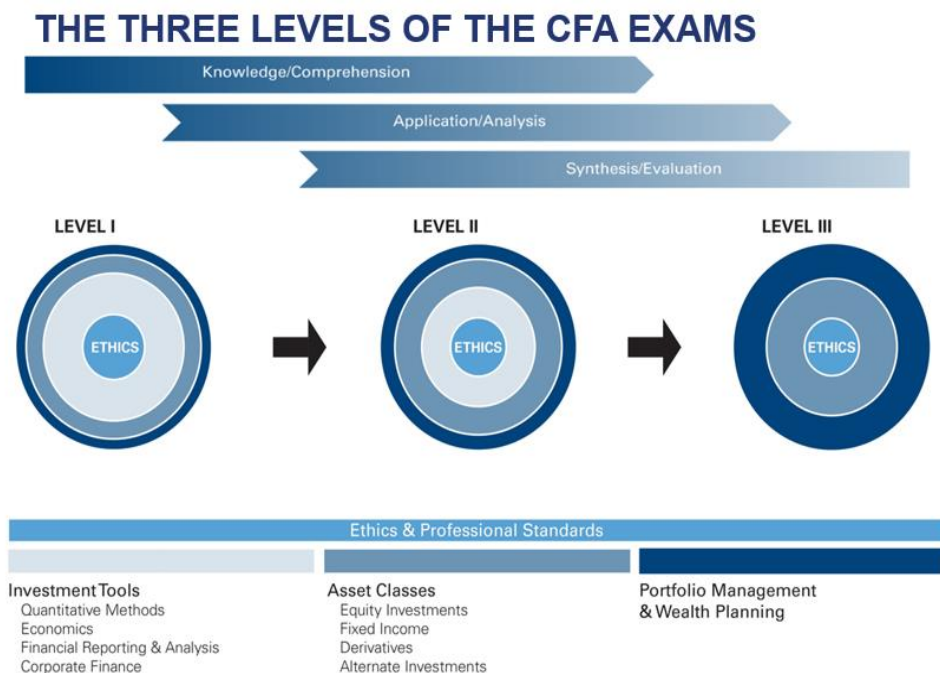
THE THREE LEVELS OF THE CFA EXAMS

Knowledge/Comprehension

Application/Analysis

Synthesis/Evaluation

LEVEL I

ETHICS

LEVEL II

ETHICS

LEVEL III

ETHICS

Ethics & Professional Standards

Investment Tools
Quantitative Methods
Economics
Financial Reporting & Analysis
Corporate Finance

Asset Classes
Equity Investments
Fixed Income
Derivatives
Alternate Investments

Portfolio Management & Wealth Planning